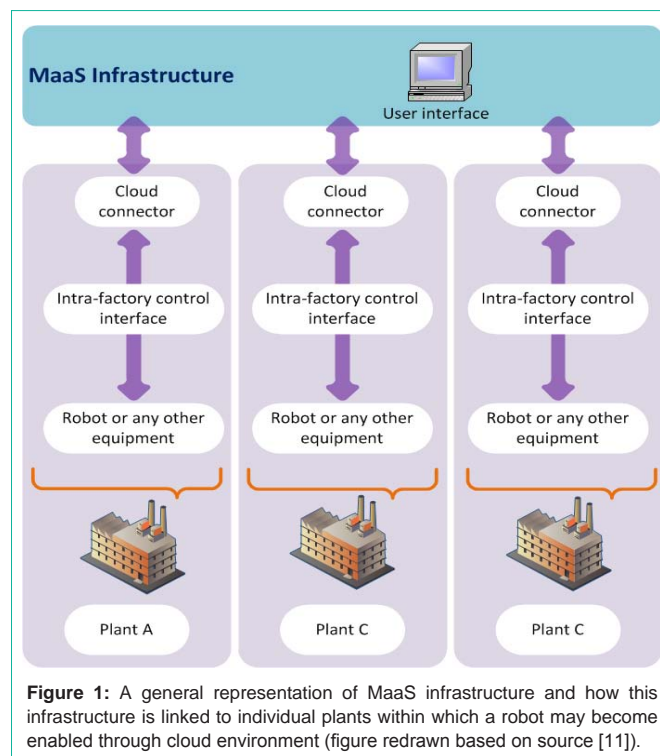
MaaS Infrastructure

User interface

Cloud connector

Intra-factory control interface

Robot or any other equipment

Plant A

Cloud connector

Intra-factory control interface

Robot or any other equipment

Plant C

Cloud connector

Intra-factory control interface

Robot or any other equipment

Plant C

**Figure 1:** A general representation of MaaS infrastructure and how this infrastructure is linked to individual plants within which a robot may become enabled through cloud environment (figure redrawn based on source [11]).